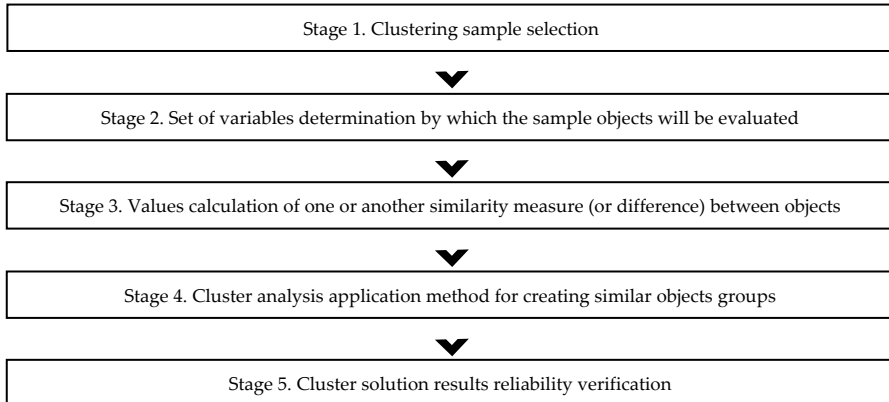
Stage 1. Clustering sample selection

Stage 2. Set of variables determination by which the sample objects will be evaluated

Stage 3. Values calculation of one or another similarity measure (or difference) between objects

Stage 4. Cluster analysis application method for creating similar objects groups

Stage 5. Cluster solution results reliability verification